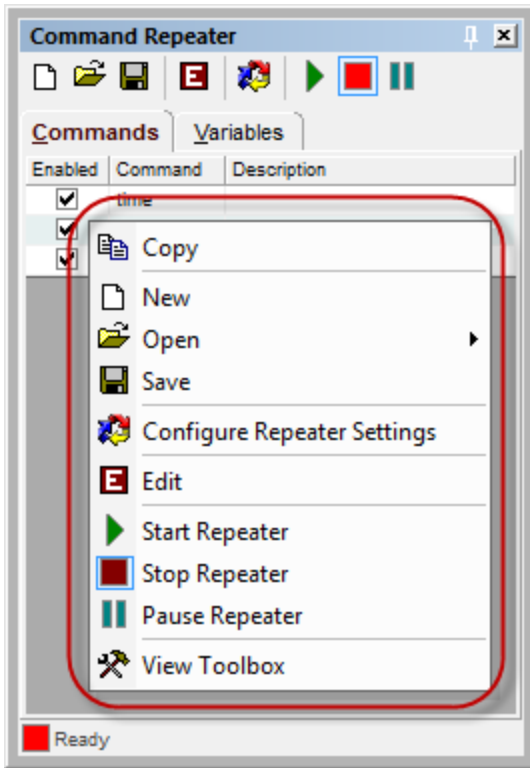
Command Repeater

Commands | Variables

| Enabled | Command | Description |
|---|---|---|
| ☑ | time | |
| ☑ | | |
| ☑ | | |

Copy
New
Open
Save
Configure Repeater Settings
Edit
Start Repeater
Stop Repeater
Pause Repeater
View Toolbox

Ready